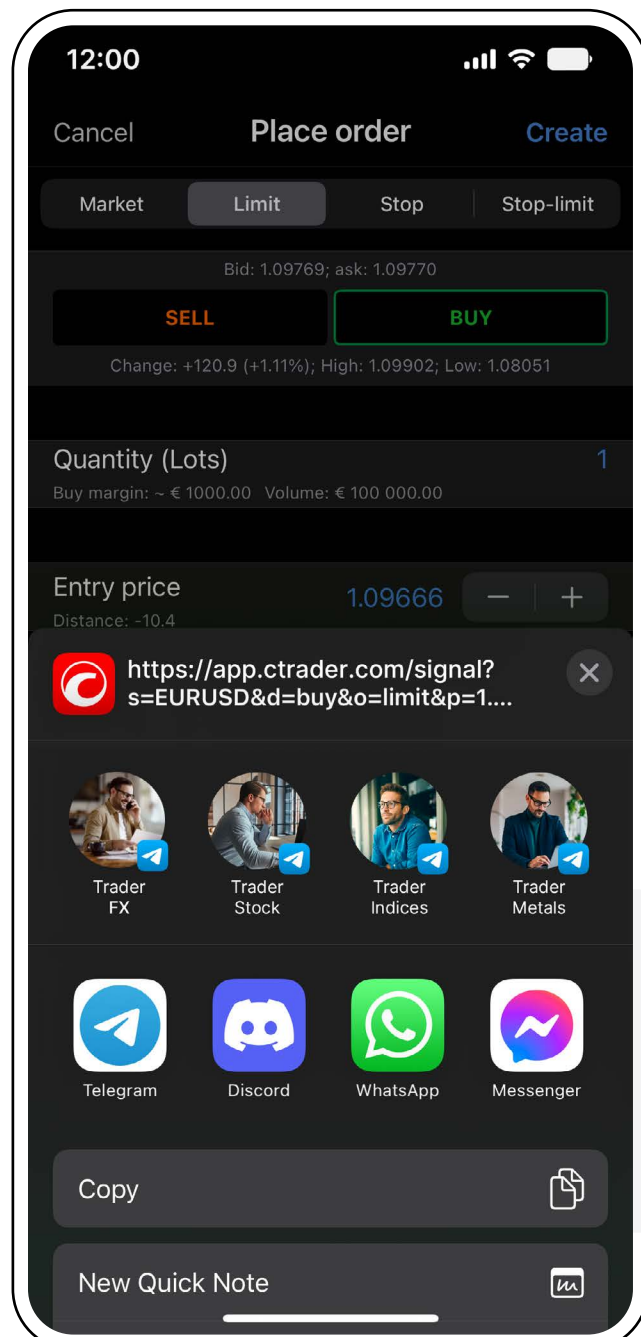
12:00

Cancel Place order Create

Market Limit Stop Stop-limit

Bid: 1.09769; ask: 1.09770

SELL BUY

Change: +120.9 (+1.11%); High: 1.09902; Low: 1.08051

Quantity (Lots) 1

Buy margin: ~ € 1000.00 Volume: € 100 000.00

Entry price 1.09666 − +

Distance: -10.4

https://app.ctrader.com/signal?s=EURUSD&d=buy&o=limit&p=1....

Trader FX

Trader Stock

Trader Indices

Trader Metals

Telegram

Discord

WhatsApp

Messenger

Copy

New Quick Note